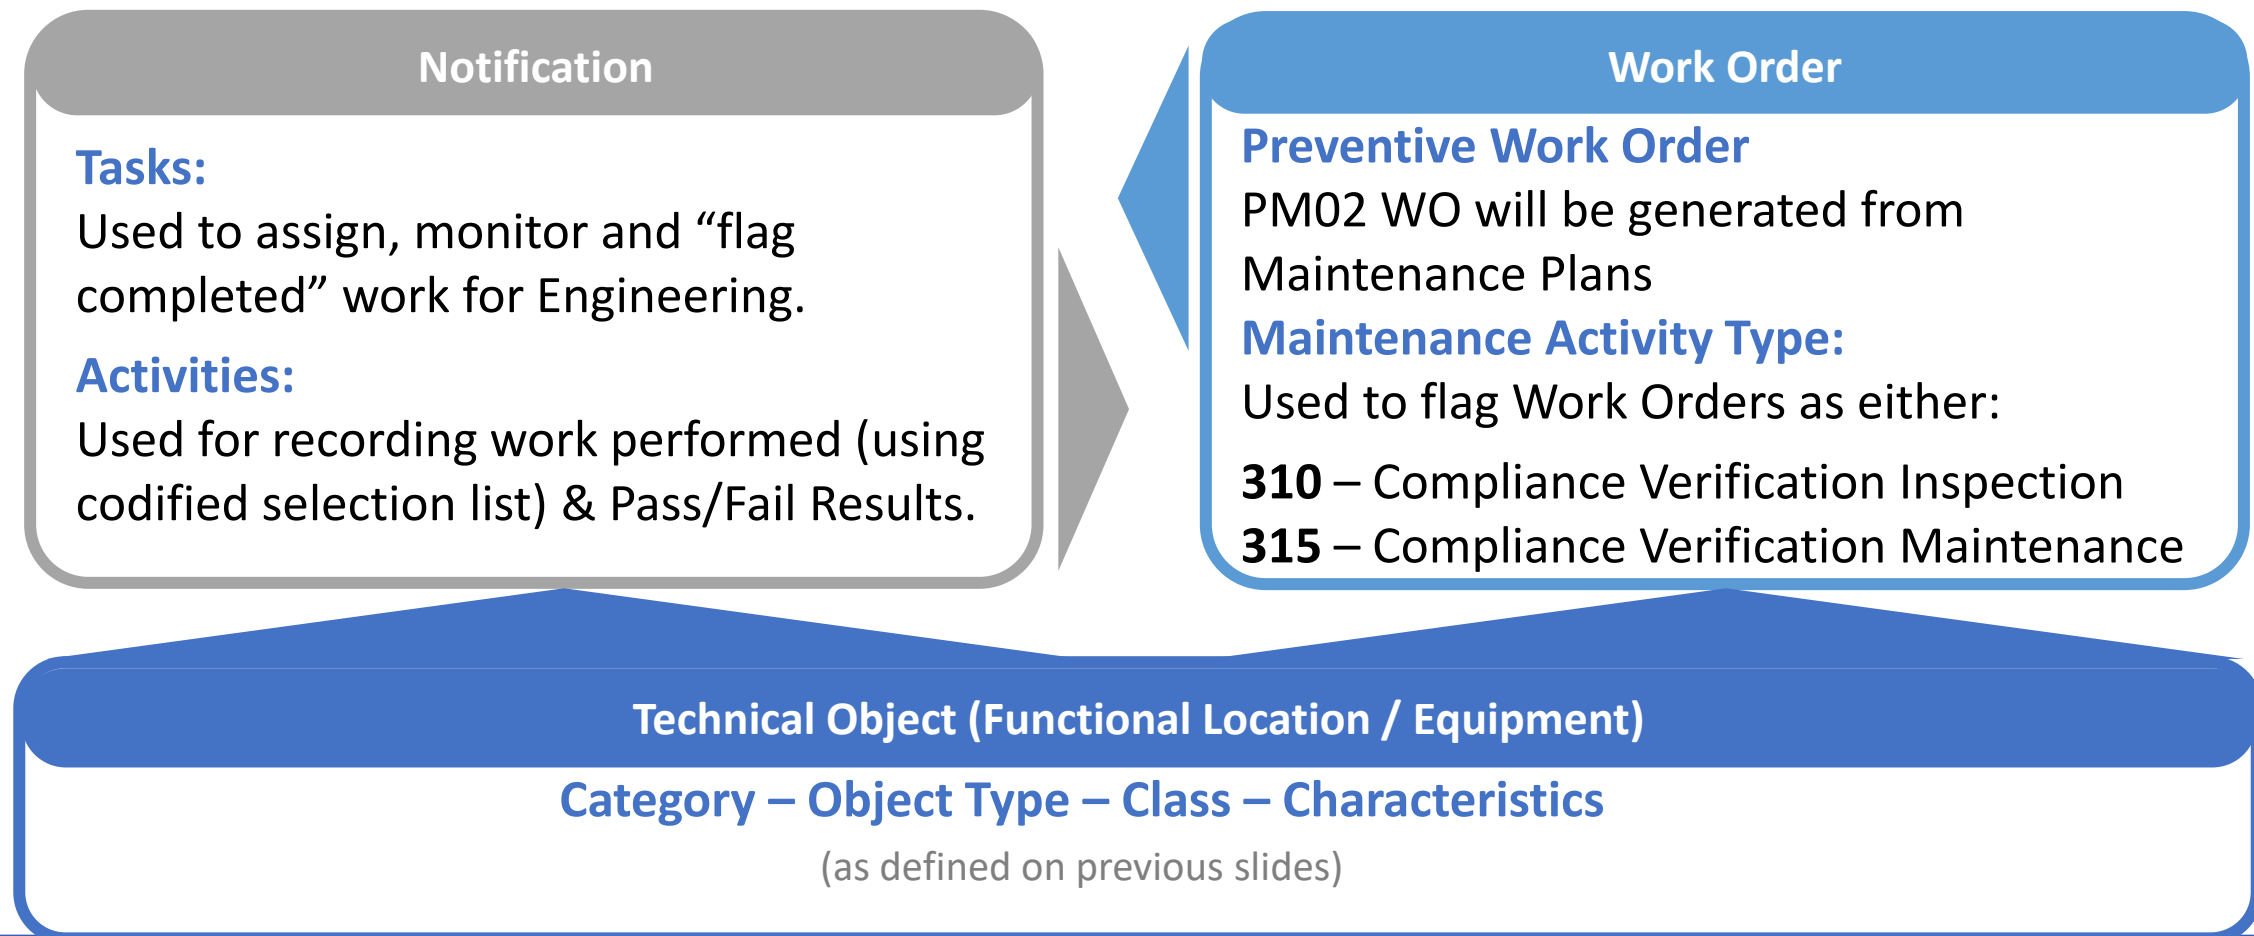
Notification

Tasks:
Used to assign, monitor and “flag completed” work for Engineering.

Activities:
Used for recording work performed (using codified selection list) & Pass/Fail Results.

Work Order

Preventive Work Order
PM02 WO will be generated from Maintenance Plans

Maintenance Activity Type:
Used to flag Work Orders as either:

310 – Compliance Verification Inspection
315 – Compliance Verification Maintenance

Technical Object (Functional Location / Equipment)

Category – Object Type – Class – Characteristics
(as defined on previous slides)